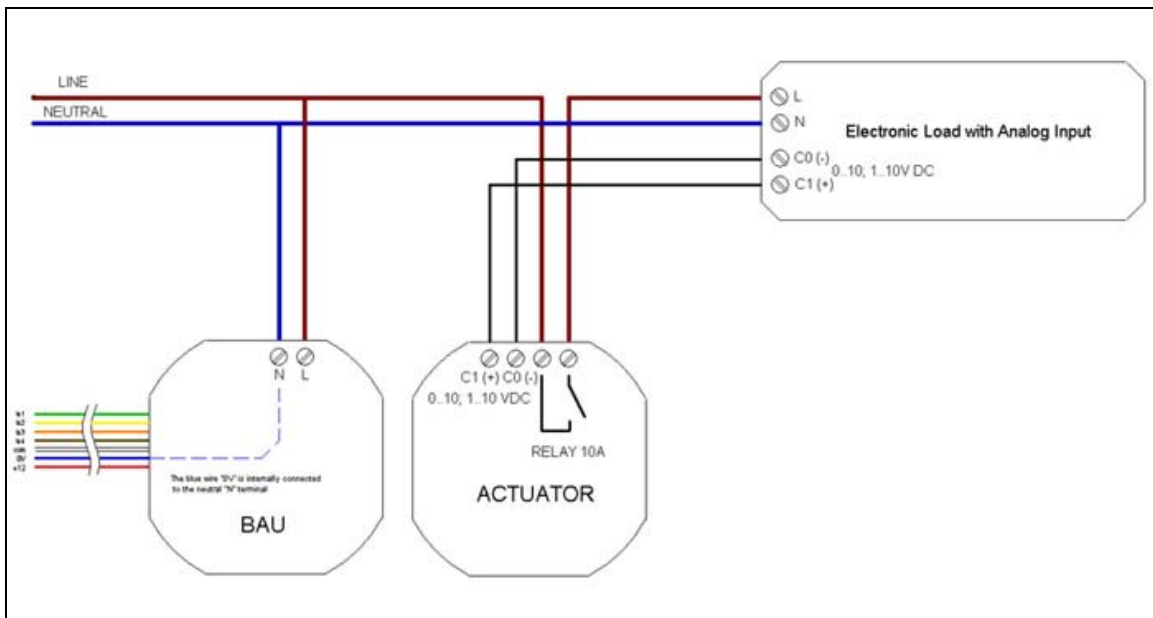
LINE
NEUTRAL

L
N
Electronic Load with Analog Input
C0 (-)
C1 (+)
0..10; 1..10V DC

N L

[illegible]
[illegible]
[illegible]
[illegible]
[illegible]
0V
+12

The blue wire "0V" is internally connected to the neutral "N" terminal

BAU

C1 (+) C0 (-)
0..10; 1..10 VDC

RELAY 10A

ACTUATOR